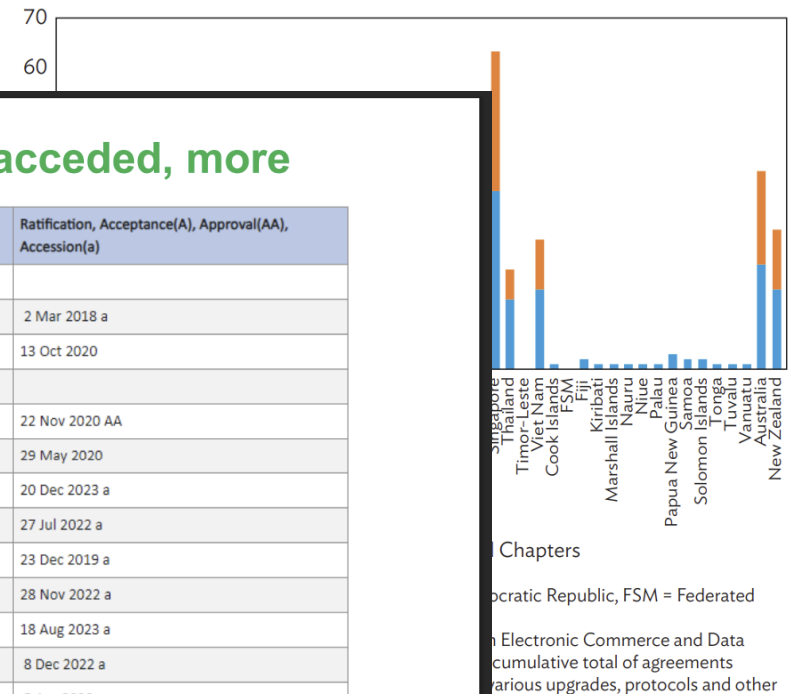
70

60

acceded, more

| Ratification, Acceptance(A), Approval(AA), Accession(a) |
|---|
| |
| 2 Mar 2018 a |
| 13 Oct 2020 |
| |
| 22 Nov 2020 AA |
| 29 May 2020 |
| 20 Dec 2023 a |
| 27 Jul 2022 a |
| 23 Dec 2019 a |
| 28 Nov 2022 a |
| 18 Aug 2023 a |
| 8 Dec 2022 a |

Singapore
Thailand
Timor-Leste
Viet Nam
Cook Islands
FSM
Fiji
Kiribati
Marshall Islands
Nauru
Niue
Palau
Papua New Guinea
Samoa
Solomon Islands
Tonga
Tuvalu
Vanuatu
Australia
New Zealand

l Chapters

ocratic Republic, FSM = Federated

n Electronic Commerce and Data
cumulative total of agreements
various upgrades, protocols and other